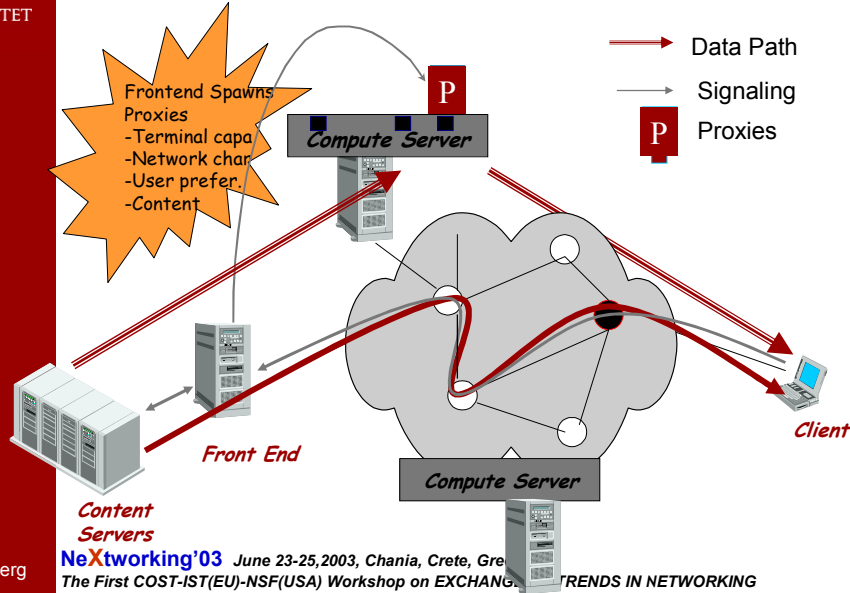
TET

Frontend Spawns Proxies
-Terminal capa
-Network char
-User prefer.
-Content

P

Compute Server

Data Path

Signaling

P Proxies

Client

Front End

Content Servers

Compute Server

erg

NeXtworking'03 June 23-25,2003, Chania, Crete, Gre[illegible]
The First COST-IST(EU)-NSF(USA) Workshop on EXCHANG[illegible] TRENDS IN NETWORKING